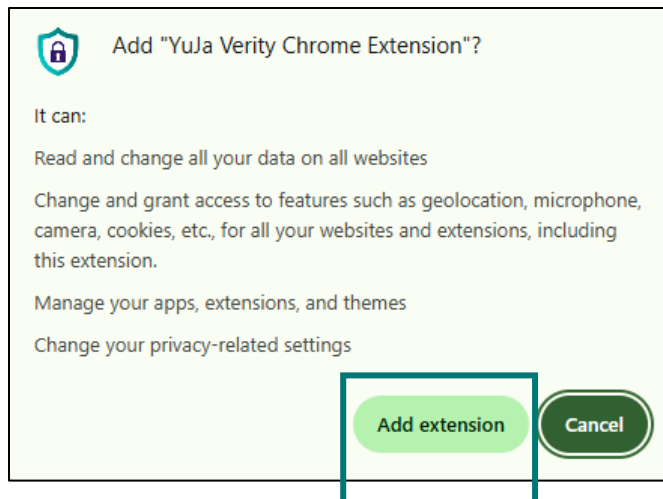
Add "YuJa Verity Chrome Extension"?

It can:

Read and change all your data on all websites

Change and grant access to features such as geolocation, microphone, camera, cookies, etc., for all your websites and extensions, including this extension.

Manage your apps, extensions, and themes

Change your privacy-related settings

Add extension

Cancel